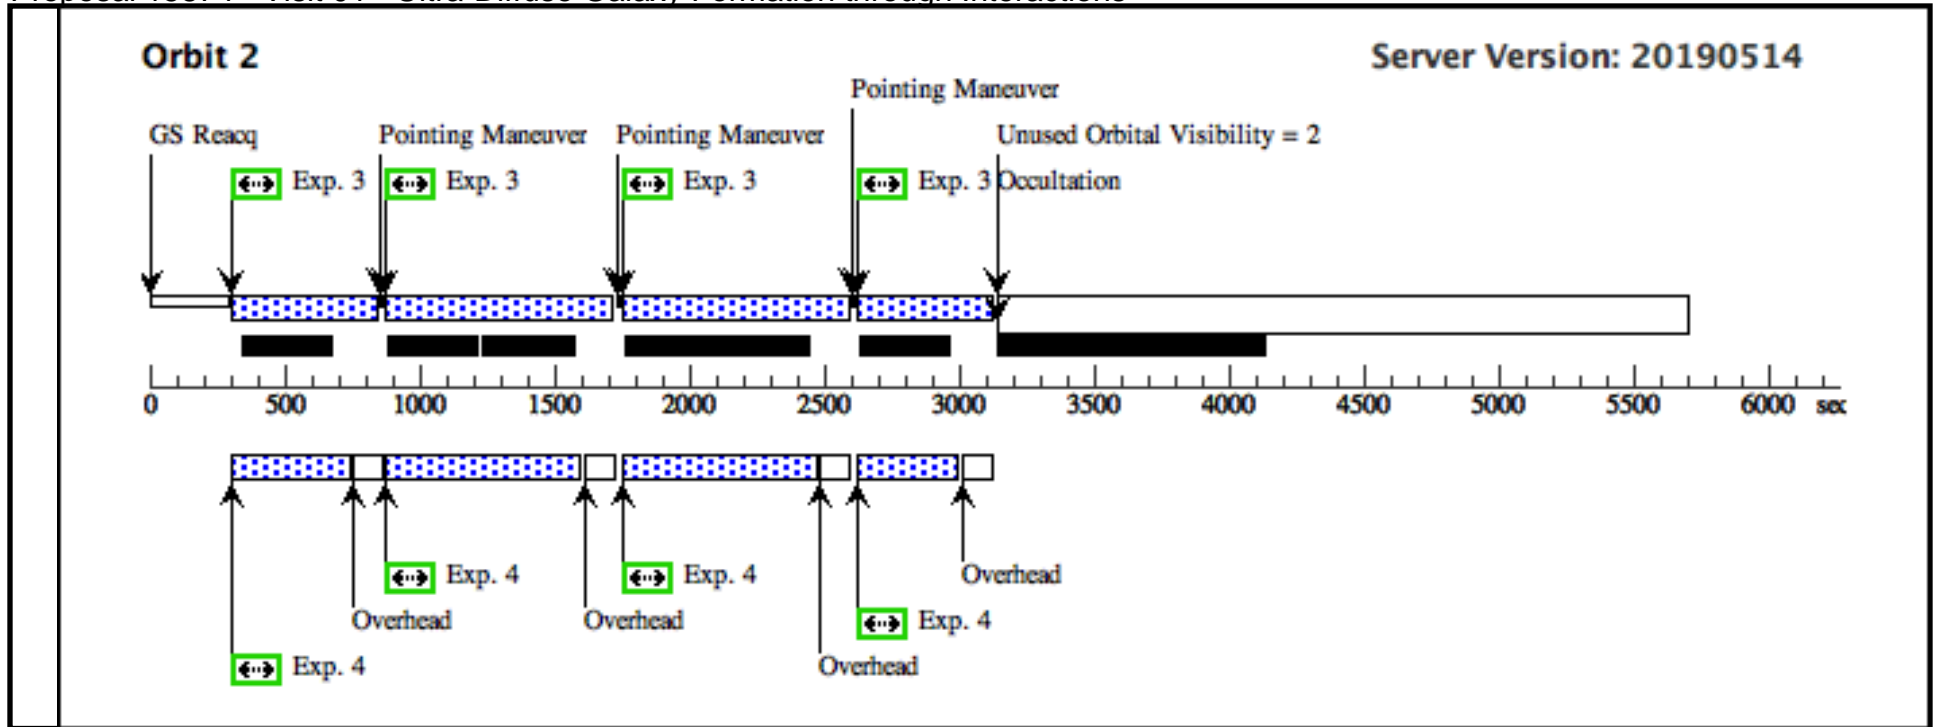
Orbit 2

Server Version: 20190514

Pointing Maneuver

GS Reacq

Pointing Maneuver

Pointing Maneuver

Unused Orbital Visibility = 2

Exp. 3

Exp. 3

Exp. 3

Exp. 3

Occultation

0 500 1000 1500 2000 2500 3000 3500 4000 4500 5000 5500 6000 sec

Exp. 4

Exp. 4

Overhead

Overhead

Overhead

Exp. 4

Exp. 4

Overhead